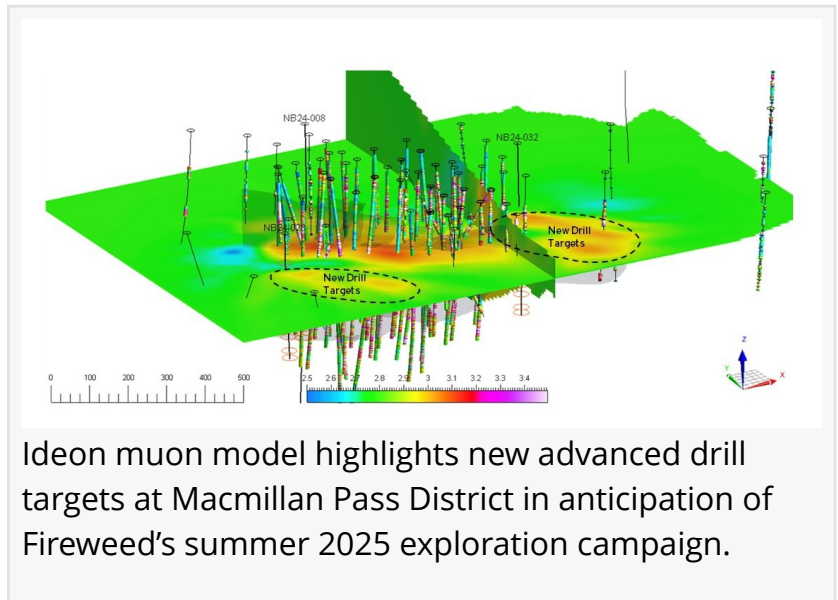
NB24-008

NB24-032

NB24-022

New Drill Targets

New Drill Targets

0 100 200 300 400 500

2.5 2.6 2.7 2.8 2.9 3 3.1 3.2 3.3 3.4

Z

X

Ideon muon model highlights new advanced drill targets at Macmillan Pass District in anticipation of Fireweed’s summer 2025 exploration campaign.